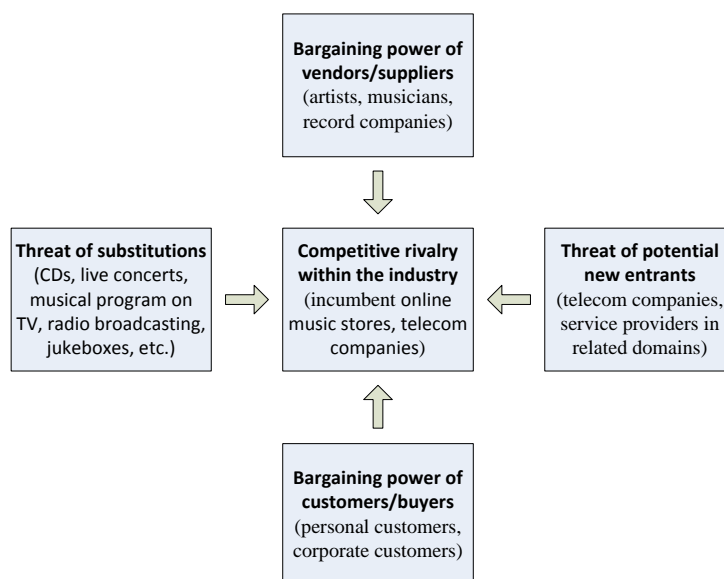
**Bargaining power of vendors/suppliers**
(artists, musicians, record companies)

**Threat of substitutions**
(CDs, live concerts, musical program on TV, radio broadcasting, jukeboxes, etc.)

**Competitive rivalry within the industry**
(incumbent online music stores, telecom companies)

**Threat of potential new entrants**
(telecom companies, service providers in related domains)

**Bargaining power of customers/buyers**
(personal customers, corporate customers)